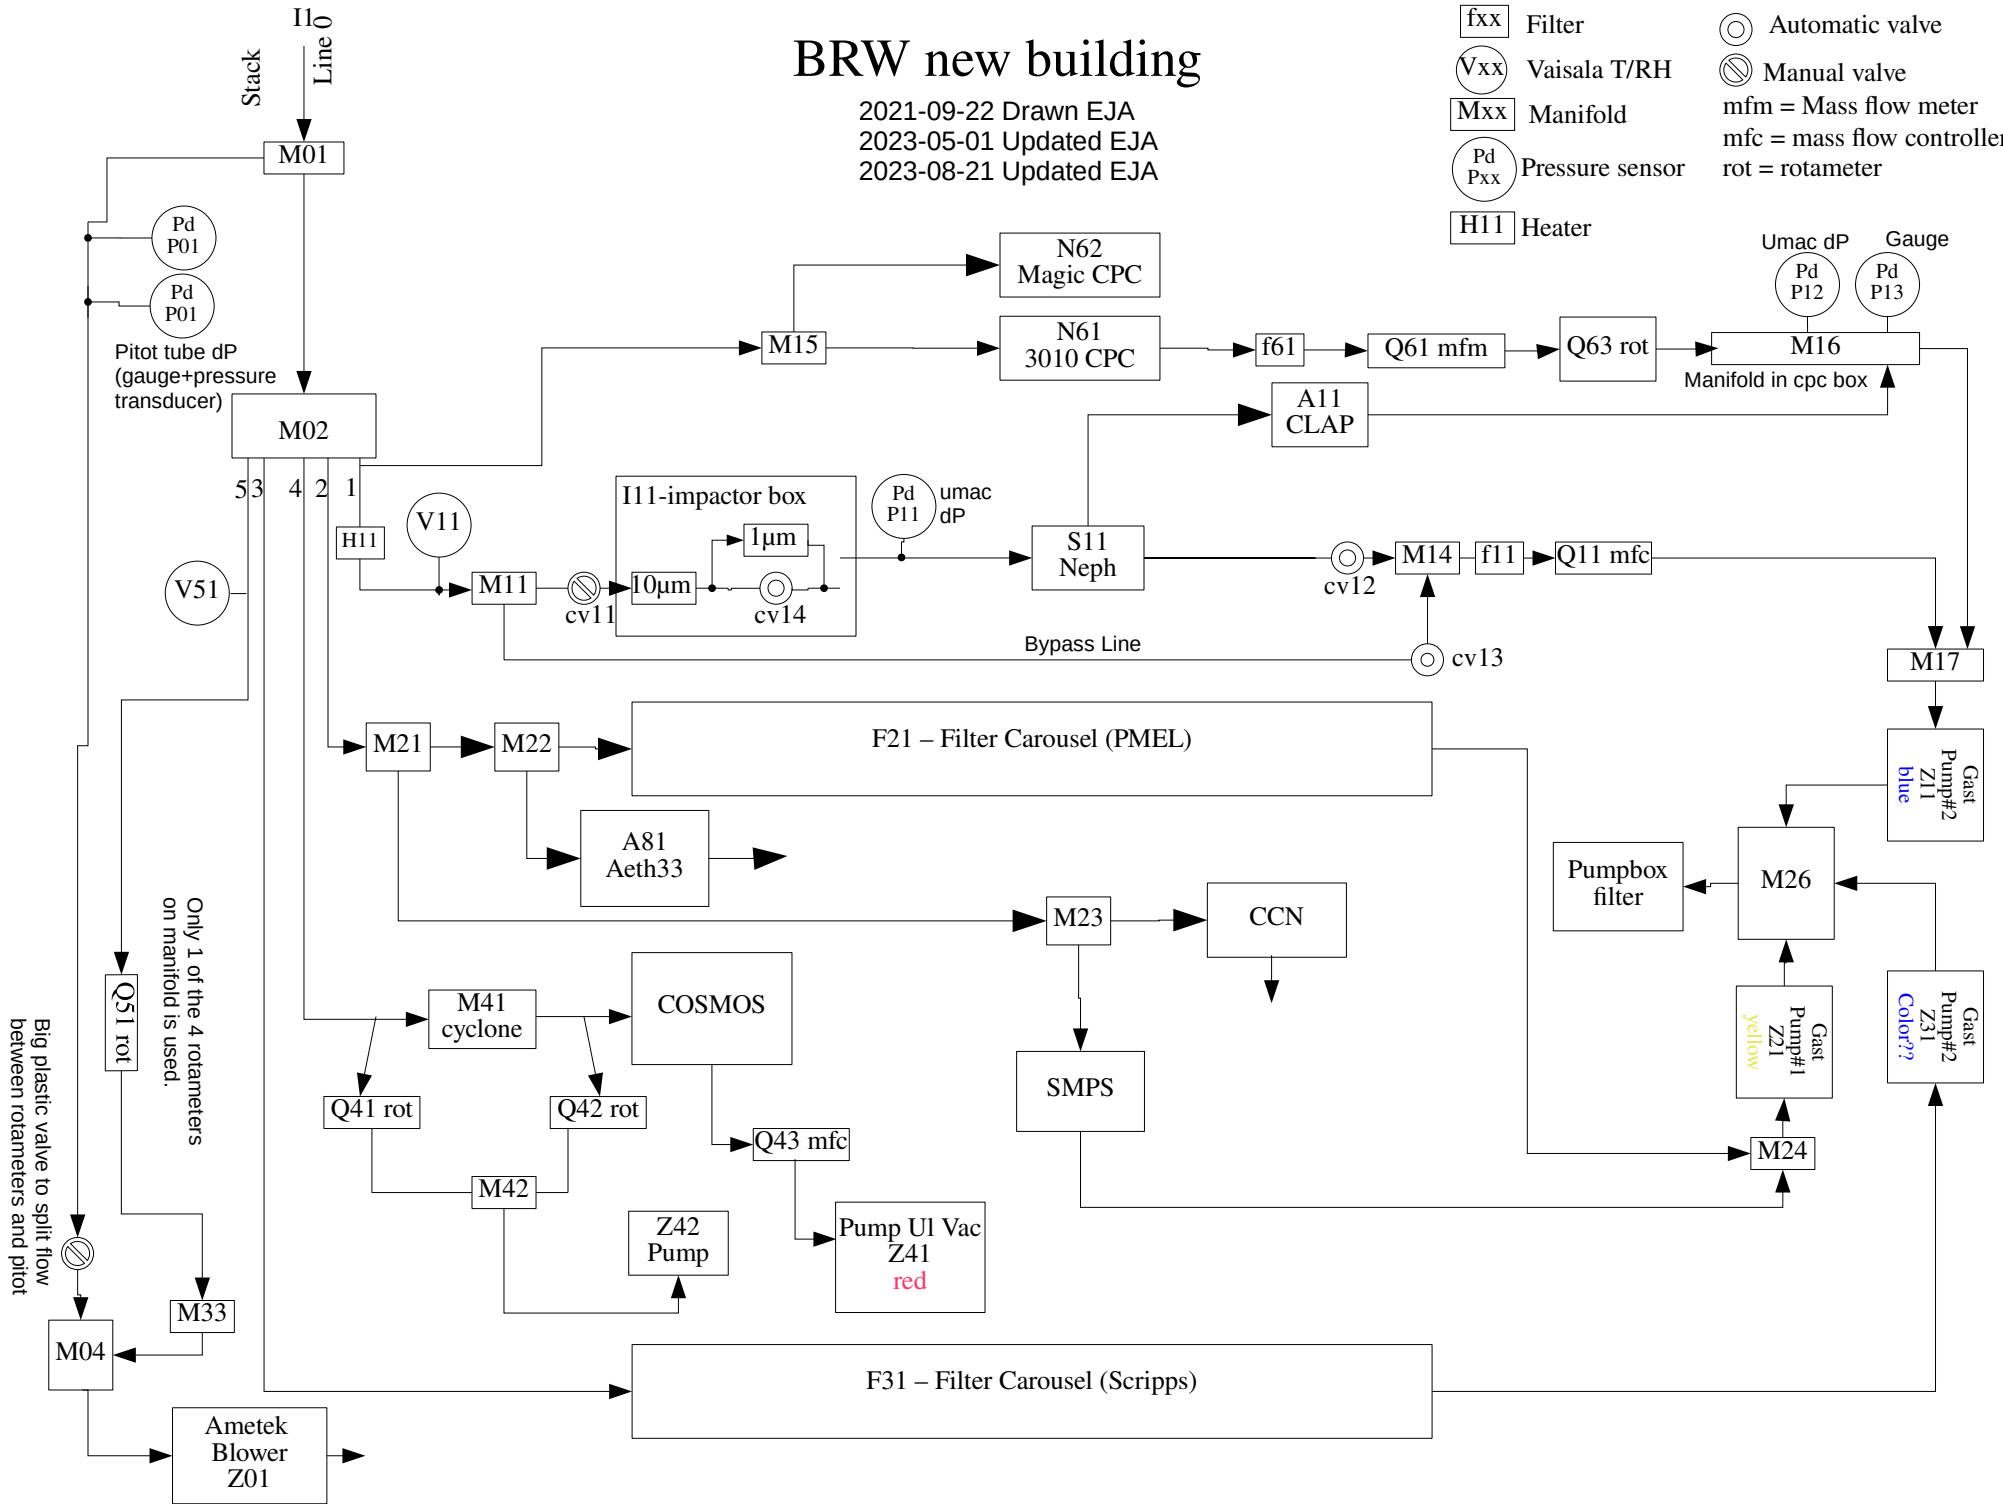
BRW new building

2021-09-22 Drawn EJA
2023-05-01 Updated EJA
2023-08-21 Updated EJA

fxx Filter
Vxx Vaisala T/RH
Mxx Manifold
Pd Pxx Pressure sensor
H11 Heater

Automatic valve
Manual valve
mfm = Mass flow meter
mfc = mass flow controller
rot = rotameter

I1
Stack
Line 0
M01
Pd P01
Pd P01
Pitot tube dP (gauge+pressure transducer)
M02
5 3 4 2 1
H11
V11
V51
M11
cv11
I11-impactor box
1μm
10μm
cv14
Pd P11
umac dP
S11 Neph
A11 CLAP
M15
N62 Magic CPC
N61 3010 CPC
f61
Q61 mfm
Q63 rot
Umac dP
Gauge
Pd P12
Pd P13
M16
Manifold in cpc box
cv12
M14
f11
Q11 mfc
cv13
Bypass Line
M17
M21
M22
F21 – Filter Carousel (PMEL)
A81 Aeth33
Gast Pump#2 Z11 blue
Pumpbox filter
M26
M23
CCN
Only 1 of the 4 rotameters on manifold is used.
Q51 rot
M41 cyclone
COSMOS
Q41 rot
Q42 rot
SMPS
Gast Pump#1 Z21 yellow
Gast Pump#2 Z31 Color??
Q43 mfc
M42
M24
Z42 Pump
Pump Ul Vac Z41 red
Big plastic valve to split flow between rotameters and pitot
M33
M04
F31 – Filter Carousel (Scripps)
Ametek Blower Z01